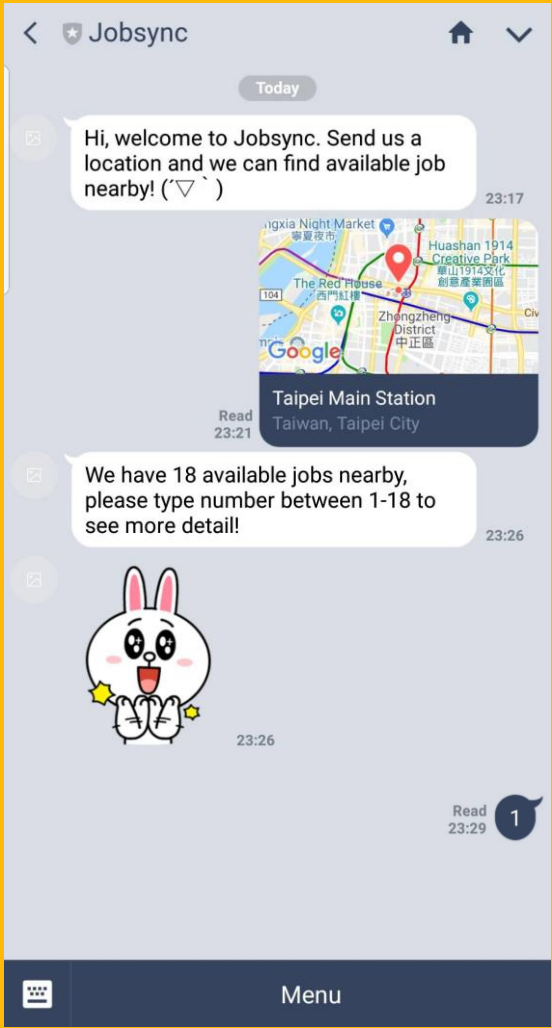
Jobsync

Today

Hi, welcome to Jobsync. Send us a location and we can find available job nearby! (´▽｀)

23:17

ngxia Night Market 寧夏夜市
Huashan 1914 Creative Park 華山1914文化創意產業園區
The Red House 西門紅樓
104
Zhongzheng District 中正區
Civ
Google

Taipei Main Station
Taiwan, Taipei City

Read
23:21

We have 18 available jobs nearby, please type number between 1-18 to see more detail!

23:26

23:26

Read
23:29
1

Menu